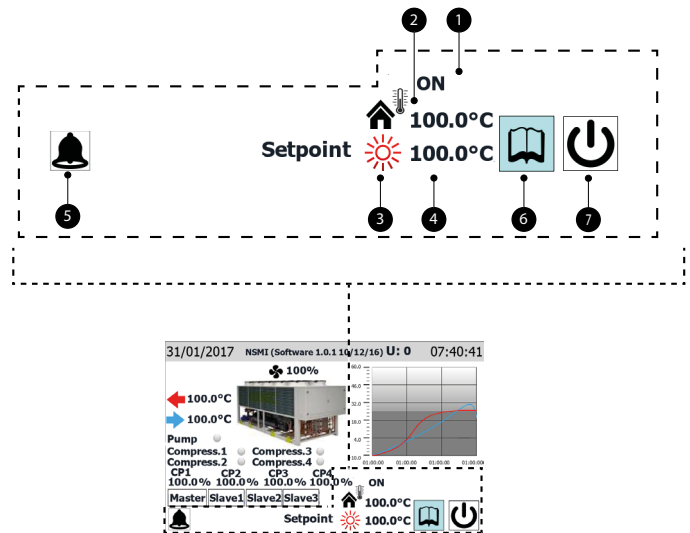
2
1
ON
100.0°C
Setpoint
100.0°C
5
3
4
6
7

31/01/2017 NSMI (Software 1.0.1 10/12/16) U: 0 07:40:41
100%
100.0°C
100.0°C
Pump
Compress.1
Compress.2
Compress.3
Compress.4
CP1 100.0%
CP2 100.0%
CP3 100.0%
CP4 100.0%
Master
Slave1
Slave2
Slave3
40.0
36.0
32.0
28.0
24.0
20.0
16.0
12.0
01:00:00
01:00:00
01:00:00
01:00:00
ON
100.0°C
Setpoint
100.0°C